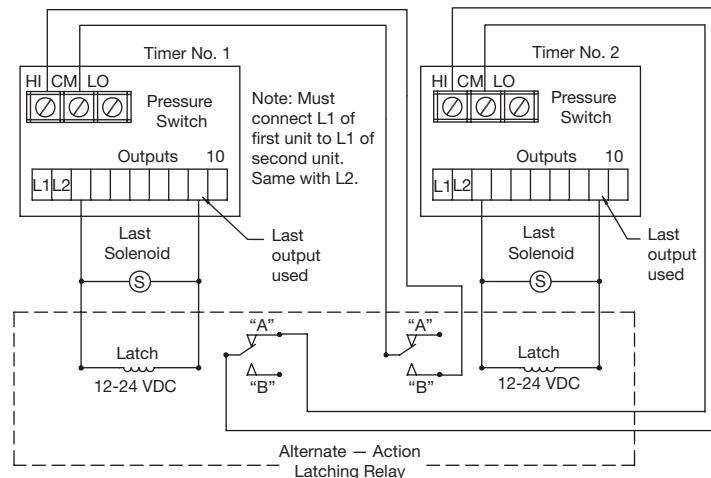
Timer No. 1

HI CM LO

Pressure Switch

Outputs 10

L1 L2

Note: Must connect L1 of first unit to L1 of second unit. Same with L2.

Timer No. 2

HI CM LO

Pressure Switch

Outputs 10

L1 L2

Last Solenoid

S

Last output used

Last Solenoid

S

Last output used

"A"

"B"

"A"

"B"

Latch
12-24 VDC

Latch
12-24 VDC

Alternate — Action
Latching Relay